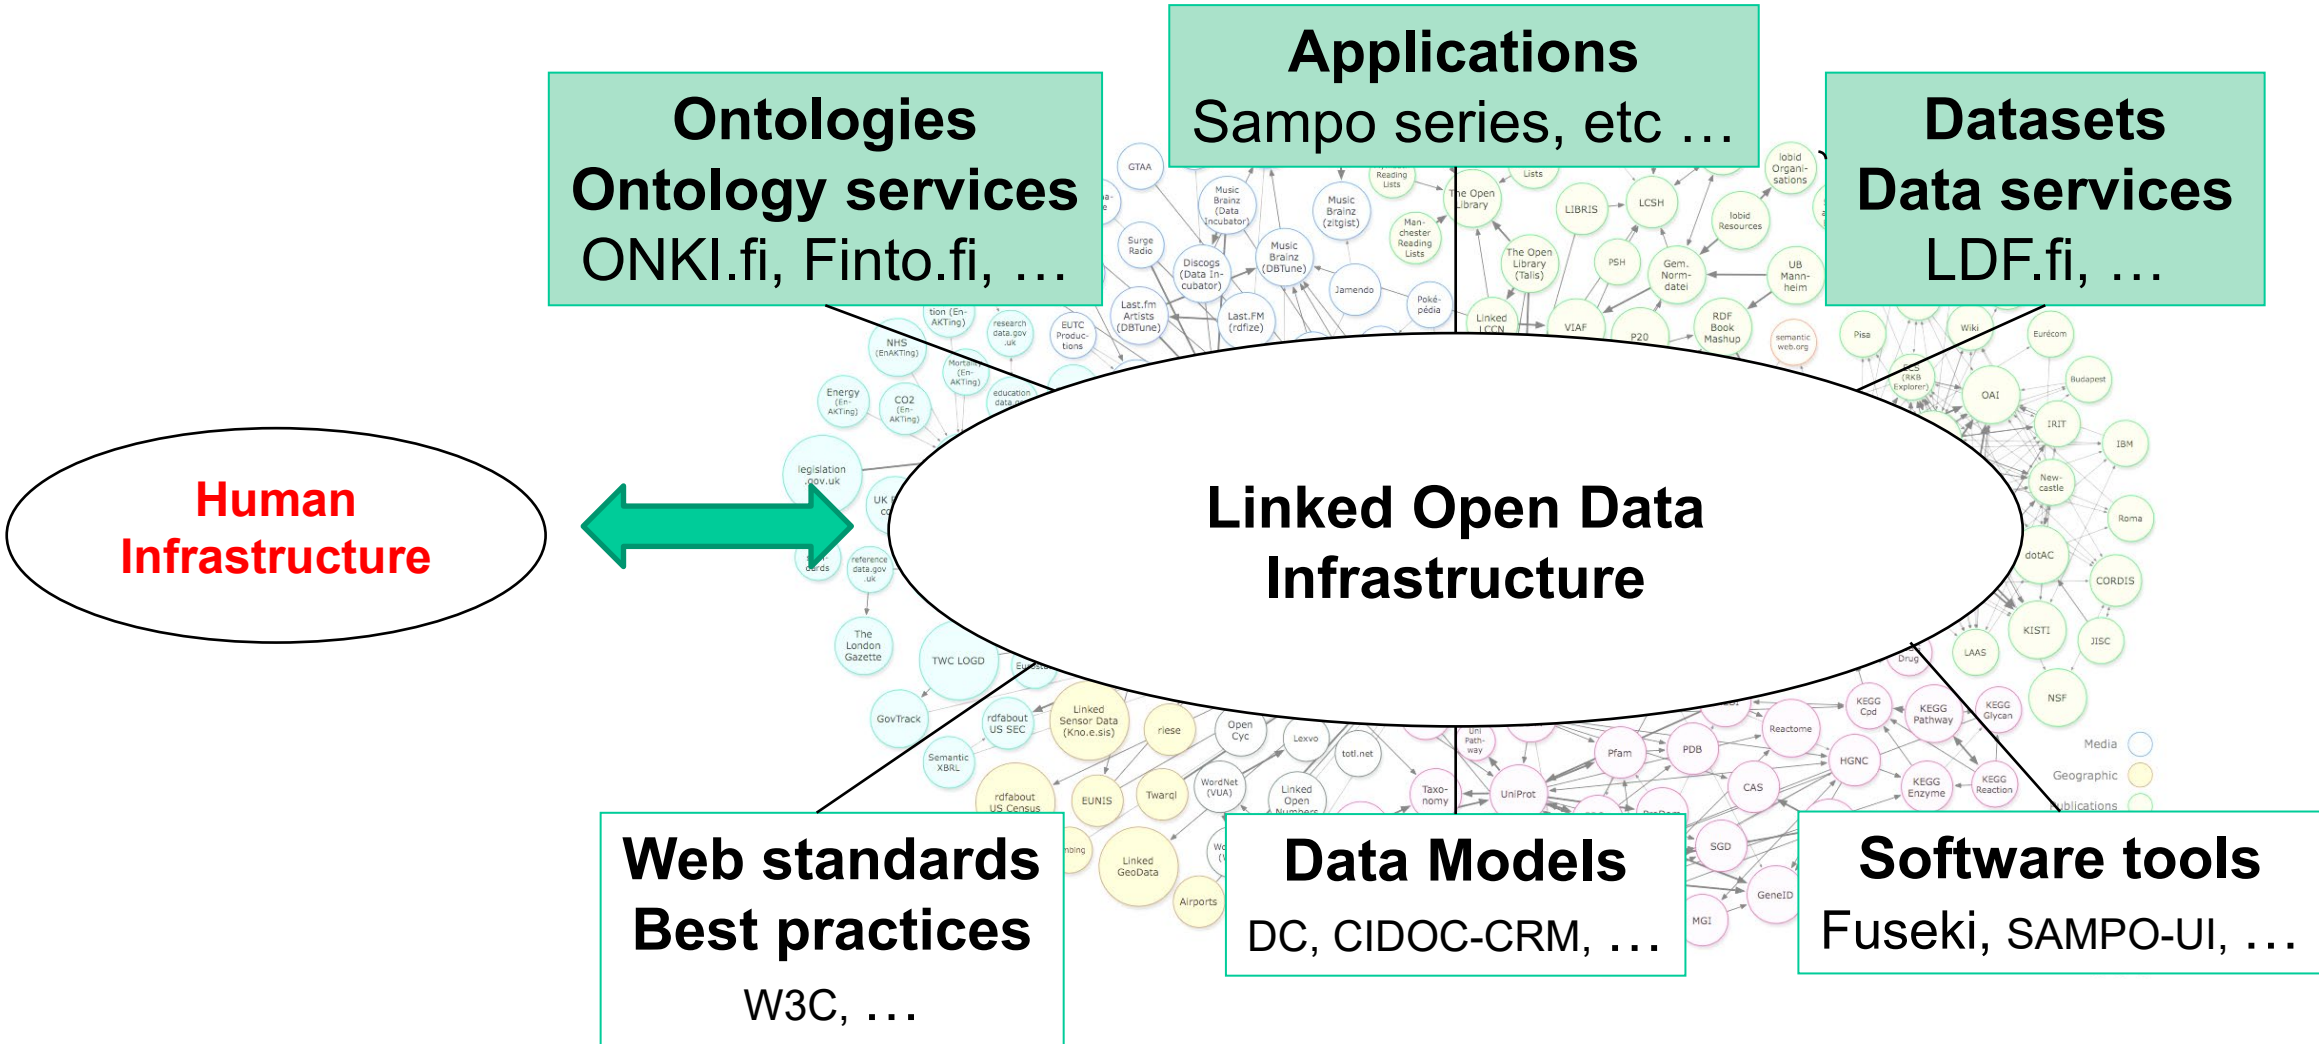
Ontologies
Ontology services
ONKI.fi, Finto.fi, …

Applications
Sampo series, etc …

Datasets
Data services
LDF.fi, …

Human Infrastructure

Linked Open Data Infrastructure

Web standards
Best practices
W3C, …

Data Models
DC, CIDOC-CRM, …

Software tools
Fuseki, SAMPO-UI, …